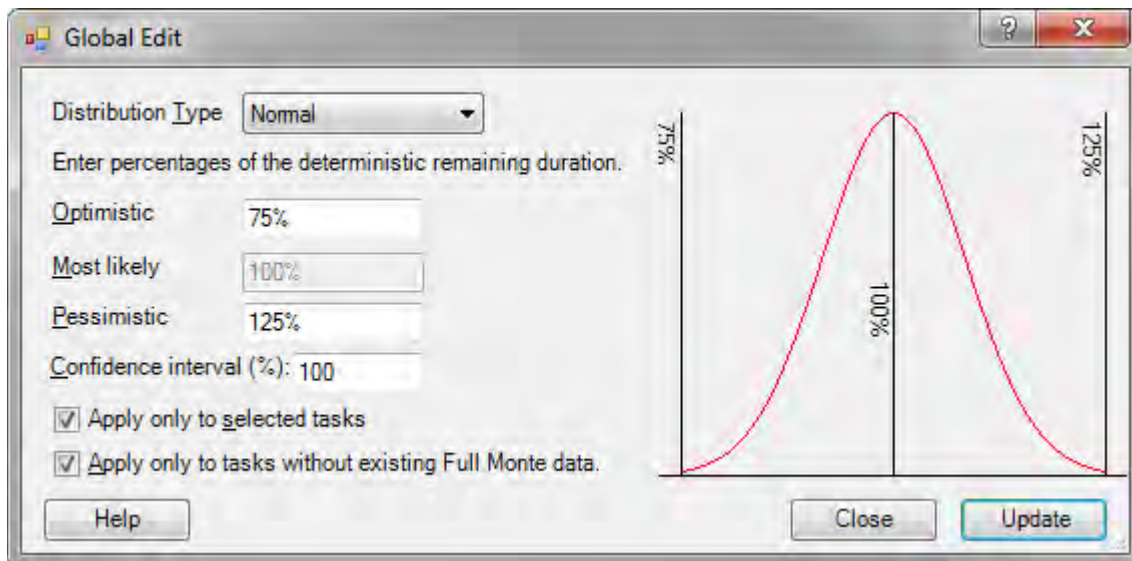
Global Edit

?

X

Distribution Type

Normal

Enter percentages of the deterministic remaining duration.

Optimistic

75%

Most likely

100%

Pessimistic

125%

Confidence interval (%):

100

Apply only to selected tasks

Apply only to tasks without existing Full Monte data.

75%

100%

125%

Help

Close

Update